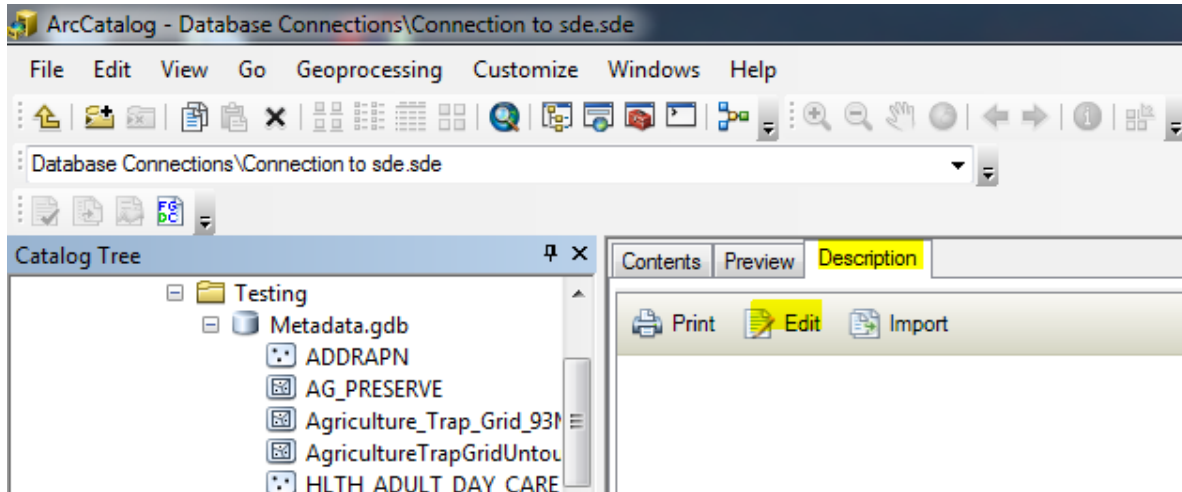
ArcCatalog - Database Connections\Connection to sde.sde

File Edit View Go Geoprocessing Customize Windows Help

Database Connections\Connection to sde.sde

Catalog Tree

Testing
Metadata.gdb
ADDRAPN
AG_PRESERVE
Agriculture_Trap_Grid_93M
AgricultureTrapGridUntou
HLTH_ADULT_DAY_CARE

Contents Preview Description

Print Edit Import